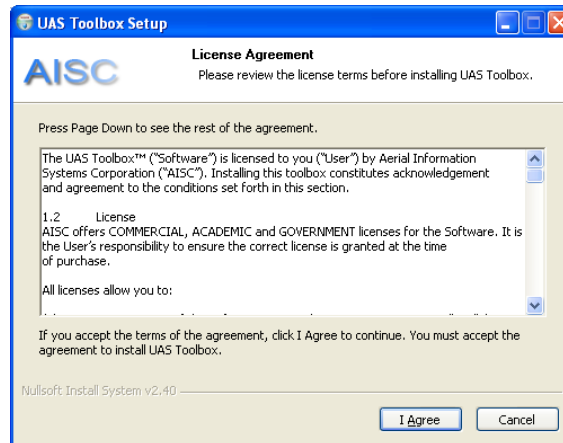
UAS Toolbox Setup

AISC

License Agreement
Please review the license terms before installing UAS Toolbox.

Press Page Down to see the rest of the agreement.

The UAS Toolbox™ ("Software") is licensed to you ("User") by Aerial Information Systems Corporation ("AISC"). Installing this toolbox constitutes acknowledgement and agreement to the conditions set forth in this section.

1.2 License
AISC offers COMMERCIAL, ACADEMIC and GOVERNMENT licenses for the Software. It is the User's responsibility to ensure the correct license is granted at the time of purchase.

All licenses allow you to:

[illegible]

If you accept the terms of the agreement, click I Agree to continue. You must accept the agreement to install UAS Toolbox.

Nullsoft Install System v2.40

I Agree

Cancel